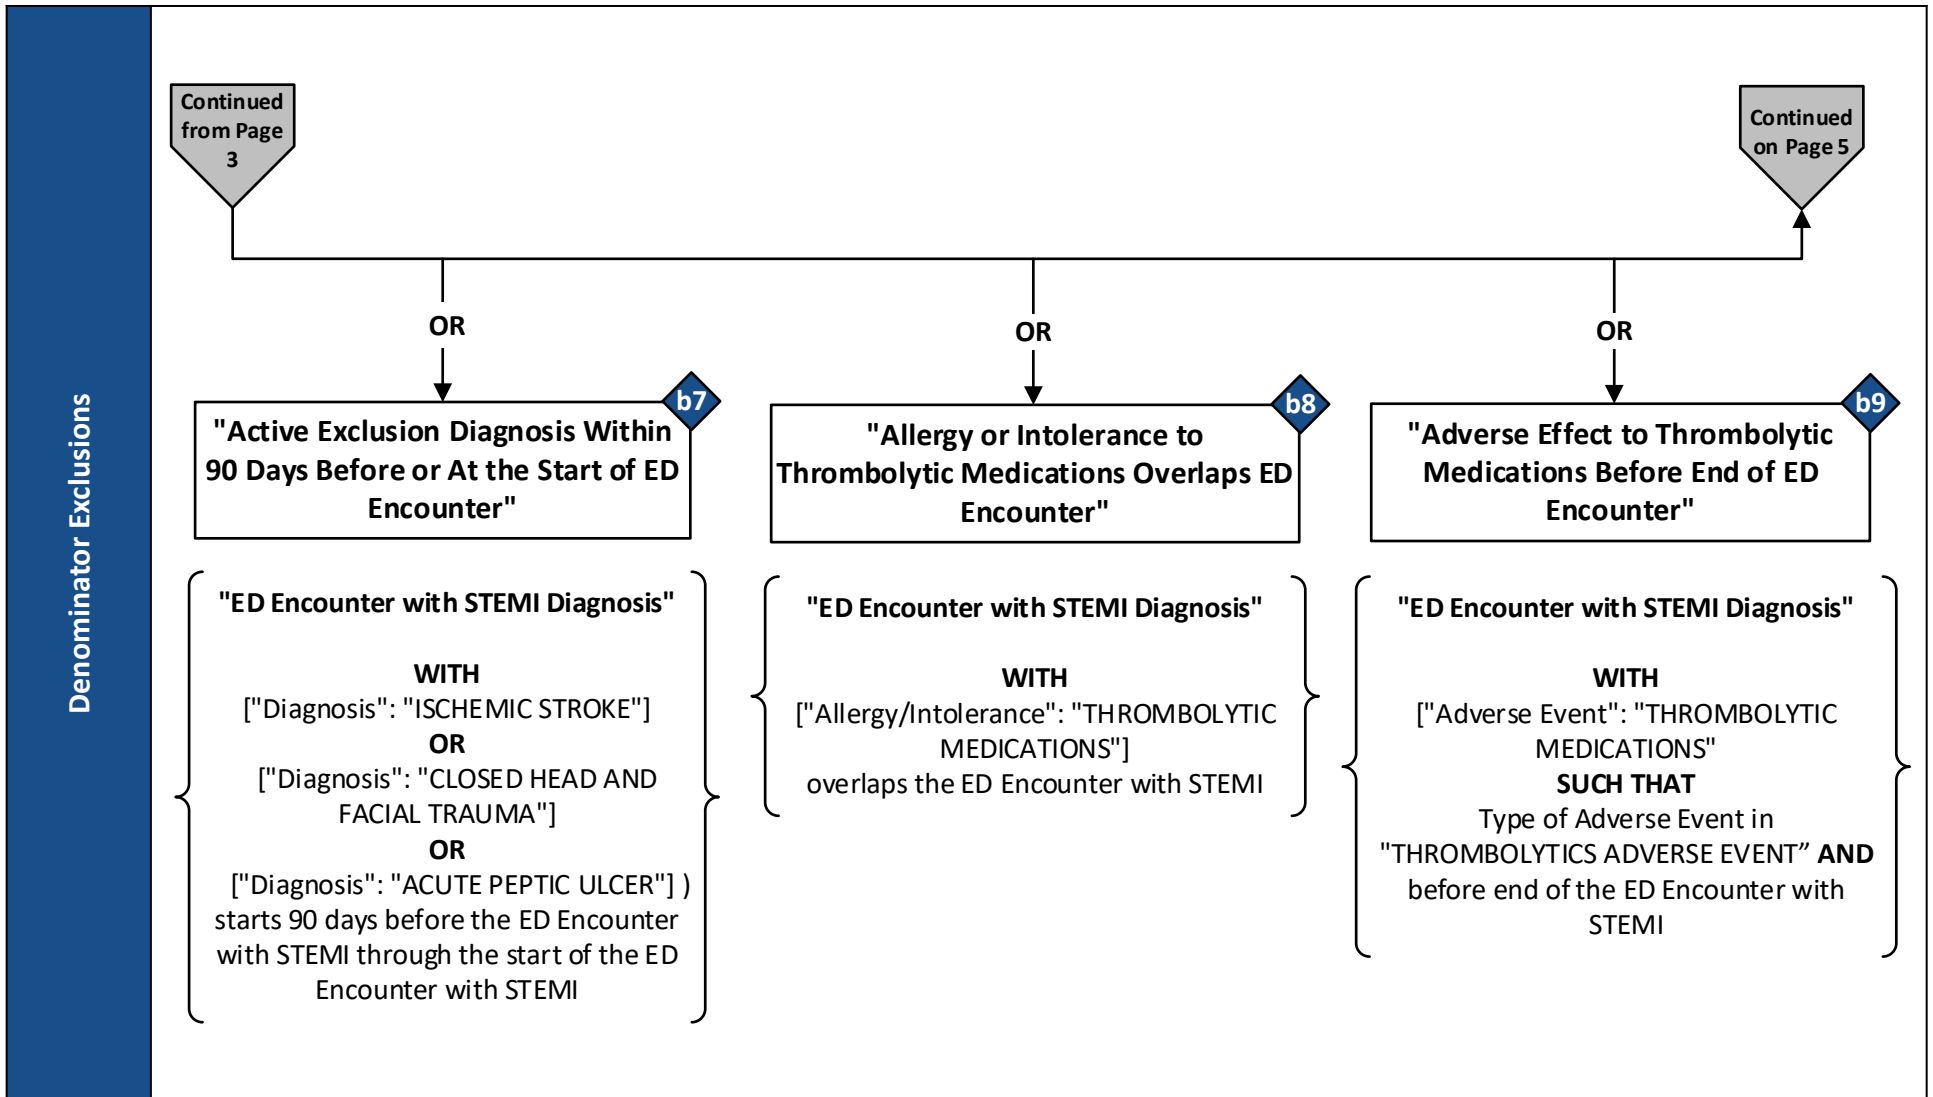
Denominator Exclusions

Continued from Page 3

Continued on Page 5

OR

OR

OR

b7

"Active Exclusion Diagnosis Within 90 Days Before or At the Start of ED Encounter"

b8

"Allergy or Intolerance to Thrombolytic Medications Overlaps ED Encounter"

b9

"Adverse Effect to Thrombolytic Medications Before End of ED Encounter"

"ED Encounter with STEMI Diagnosis"

WITH
["Diagnosis": "ISCHEMIC STROKE"]
OR
["Diagnosis": "CLOSED HEAD AND FACIAL TRAUMA"]
OR
["Diagnosis": "ACUTE PEPTIC ULCER"] )
starts 90 days before the ED Encounter with STEMI through the start of the ED Encounter with STEMI

"ED Encounter with STEMI Diagnosis"

WITH
["Allergy/Intolerance": "THROMBOLYTIC MEDICATIONS"]
overlaps the ED Encounter with STEMI

"ED Encounter with STEMI Diagnosis"

WITH
["Adverse Event": "THROMBOLYTIC MEDICATIONS"
SUCH THAT
Type of Adverse Event in "THROMBOLYTICS ADVERSE EVENT” AND before end of the ED Encounter with STEMI